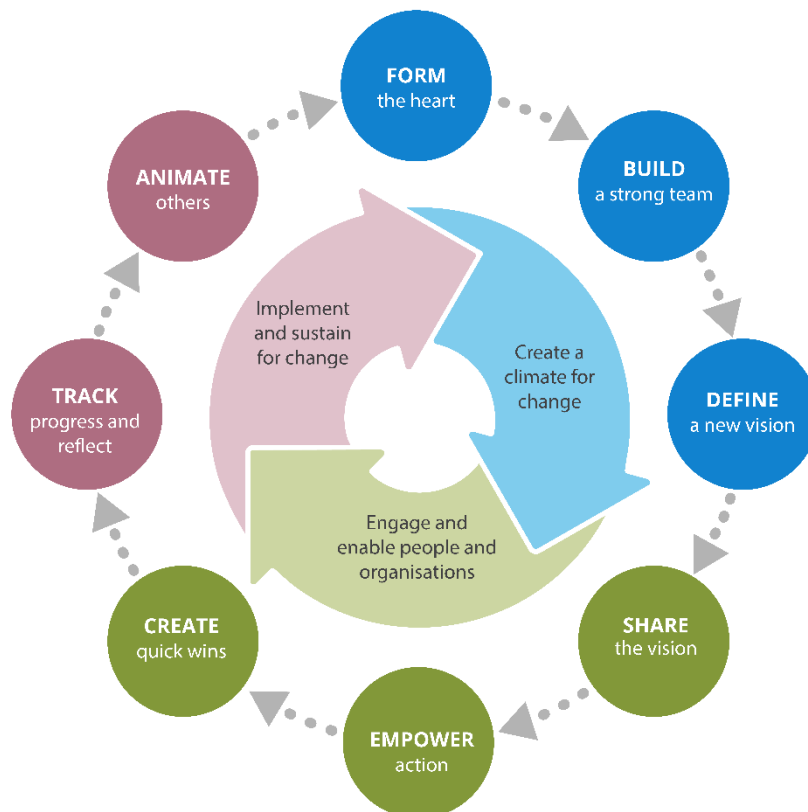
FORM
the heart

BUILD
a strong team

DEFINE
a new vision

SHARE
the vision

EMPOWER
action

CREATE
quick wins

TRACK
progress and reflect

ANIMATE
others

Implement and sustain for change

Create a climate for change

Engage and enable people and organisations